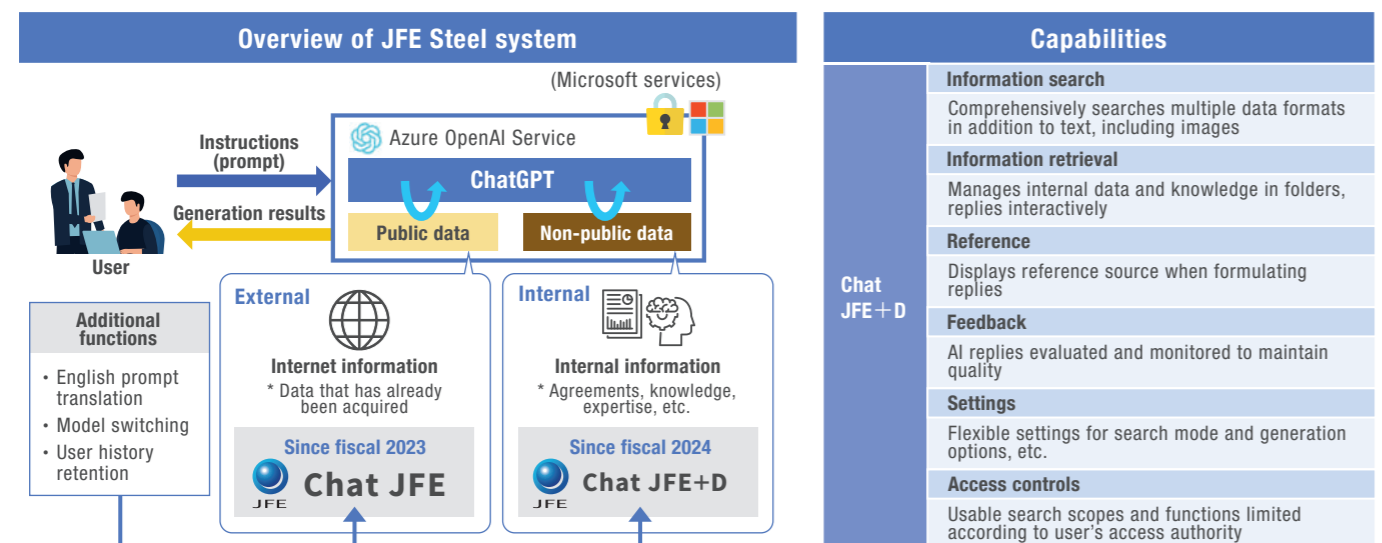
Overview of JFE Steel system

(Microsoft services)

Azure OpenAI Service

ChatGPT

Public data

Non-public data

Instructions (prompt)

Generation results

User

Additional functions

• English prompt translation
• Model switching
• User history retention

External

Internet information

* Data that has already been acquired

Since fiscal 2023

JFE Chat JFE

Internal

Internal information

* Agreements, knowledge, expertise, etc.

Since fiscal 2024

JFE Chat JFE+D

Capabilities

Chat JFE＋D

Information search

Comprehensively searches multiple data formats in addition to text, including images

Information retrieval

Manages internal data and knowledge in folders, replies interactively

Reference

Displays reference source when formulating replies

Feedback

AI replies evaluated and monitored to maintain quality

Settings

Flexible settings for search mode and generation options, etc.

Access controls

Usable search scopes and functions limited according to user's access authority